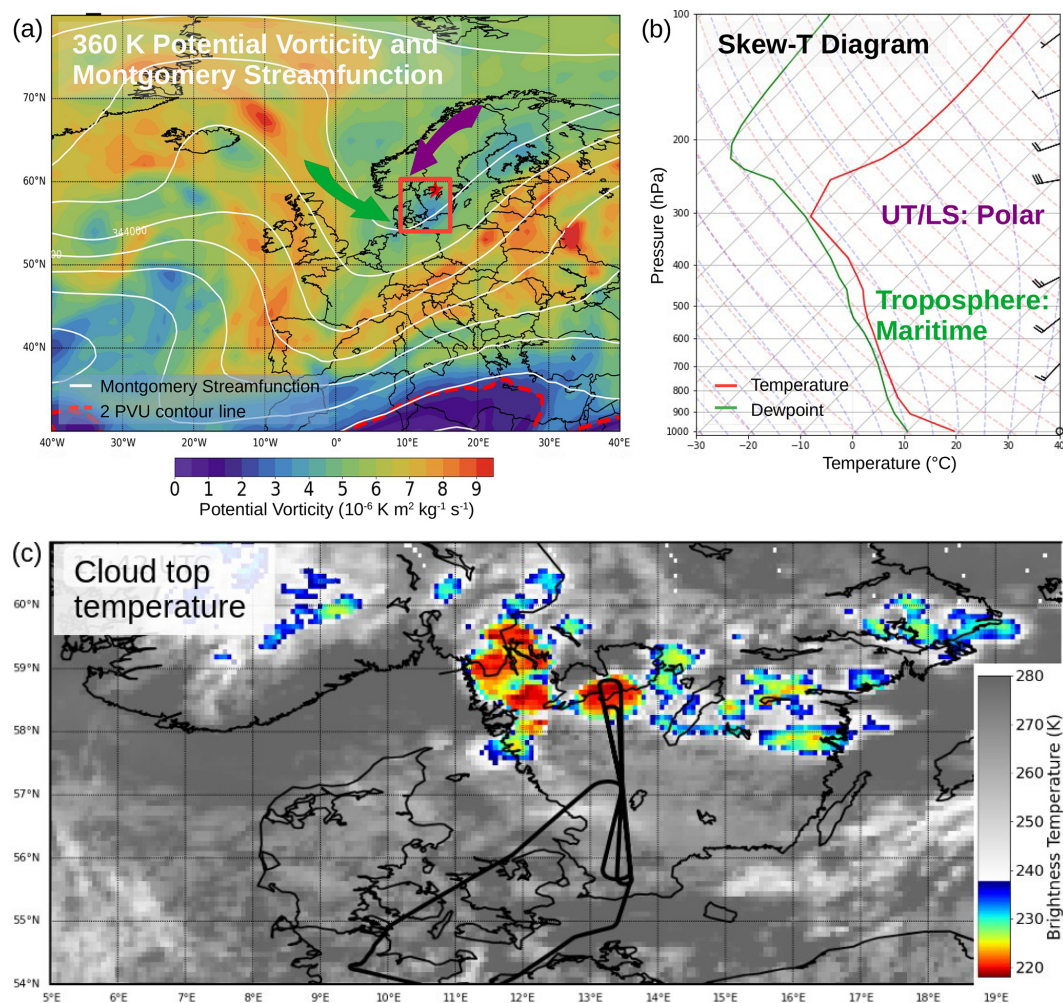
(a)
360 K Potential Vorticity and Montgomery Streamfunction

70°N
60°N
50°N
40°N
344000
Montgomery Streamfunction
2 PVU contour line
40°W 30°W 20°W 10°W 0° 10°E 20°E 30°E 40°E
0 1 2 3 4 5 6 7 8 9
Potential Vorticity ($10^{-6}$ K m$^2$ kg$^{-1}$ s$^{-1}$)

(b)
Skew-T Diagram
UT/LS: Polar
Troposphere: Maritime
Temperature
Dewpoint
Pressure (hPa)
100
200
300
400
500
600
700
800
900
1000
−30 −20 −10 0 10 20 30 40
Temperature (°C)

(c)
Cloud top temperature
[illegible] UTC
60°N
59°N
58°N
57°N
56°N
55°N
54°N
5°E 6°E 7°E 8°E 9°E 10°E 11°E 12°E 13°E 14°E 15°E 16°E 17°E 18°E 19°E
280
270
260
250
240
230
220
Brightness Temperature (K)